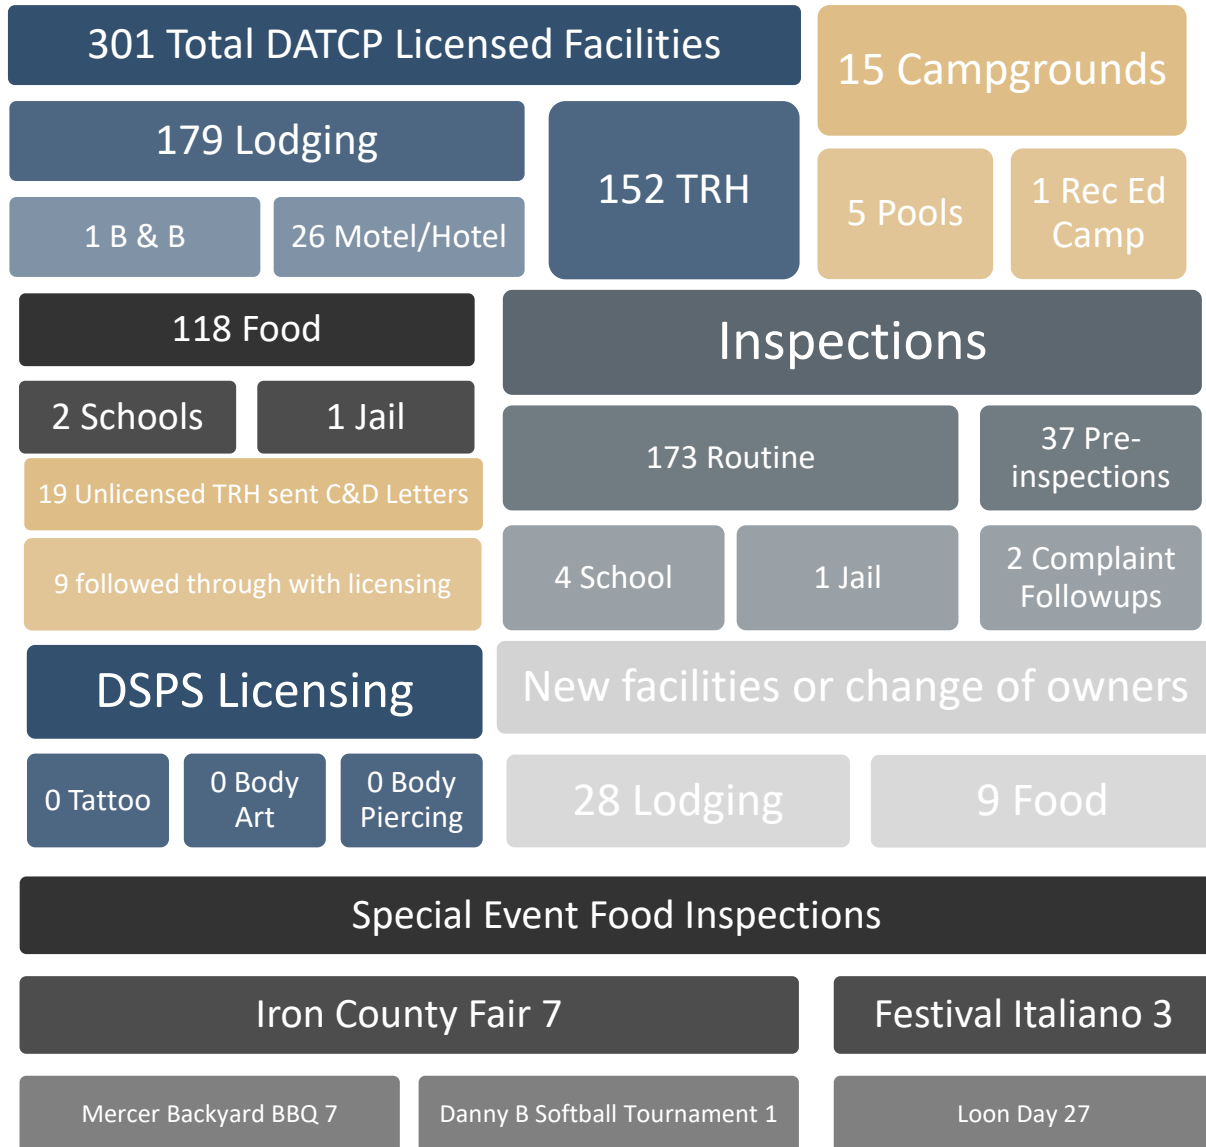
301 Total DATCP Licensed Facilities

15 Campgrounds

179 Lodging

152 TRH

1 B & B

26 Motel/Hotel

5 Pools

1 Rec Ed Camp

118 Food

2 Schools

1 Jail

19 Unlicensed TRH sent C&D Letters

9 followed through with licensing

Inspections

173 Routine

37 Pre-inspections

4 School

1 Jail

2 Complaint Followups

DSPS Licensing

0 Tattoo

0 Body Art

0 Body Piercing

New facilities or change of owners

28 Lodging

9 Food

Special Event Food Inspections

Iron County Fair 7

Festival Italiano 3

Mercer Backyard BBQ 7

Danny B Softball Tournament 1

Loon Day 27